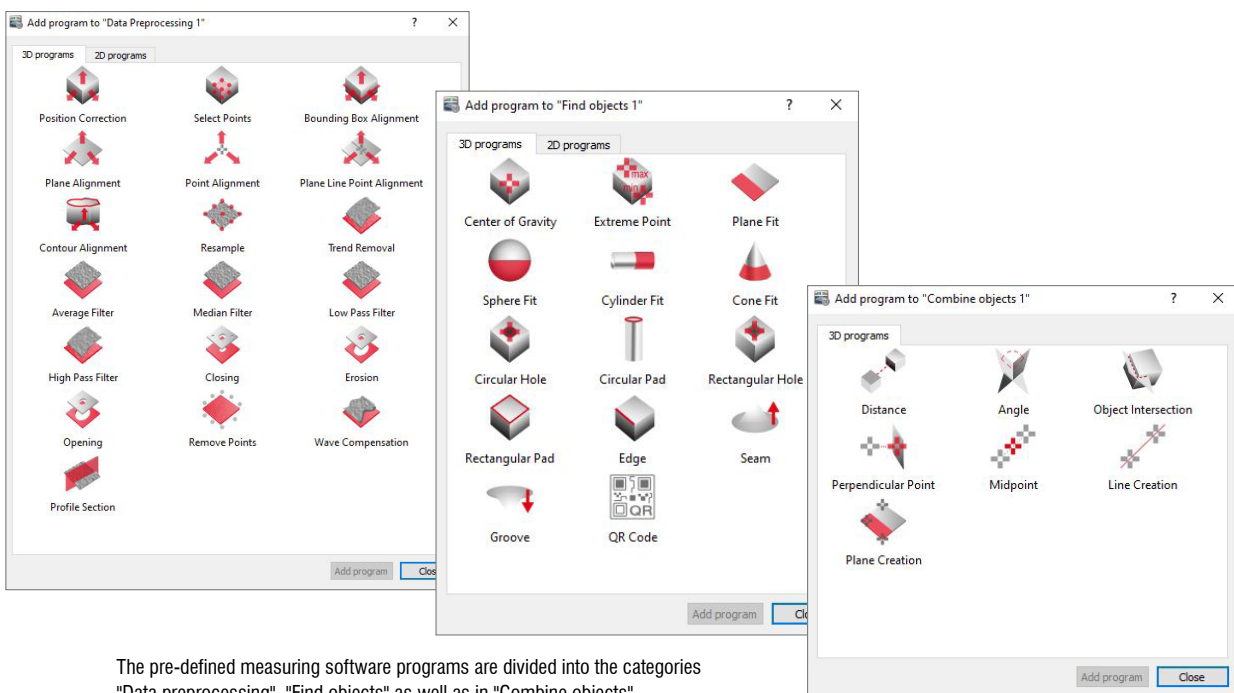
Add program to "Data Preprocessing 1"
?
3D programs
2D programs
Position Correction
Select Points
Bounding Box Alignment
Plane Alignment
Point Alignment
Plane Line Point Alignment
Contour Alignment
Resample
Trend Removal
Average Filter
Median Filter
Low Pass Filter
High Pass Filter
Closing
Erosion
Opening
Remove Points
Wave Compensation
Profile Section
Add program
Clo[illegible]

Add program to "Find objects 1"
?
3D programs
2D programs
Center of Gravity
max
min
Extreme Point
Plane Fit
Sphere Fit
Cylinder Fit
Cone Fit
Circular Hole
Circular Pad
Rectangular Hole
Rectangular Pad
Edge
Seam
Groove
QR
QR Code
Add program
Cl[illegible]

Add program to "Combine objects 1"
?
3D programs
Distance
Angle
Object Intersection
Perpendicular Point
Midpoint
Line Creation
Plane Creation
Add program
Close

The pre-defined measuring software programs are divided into the categories "Data preprocessing", "Find objects" as well as in "Combine objects".